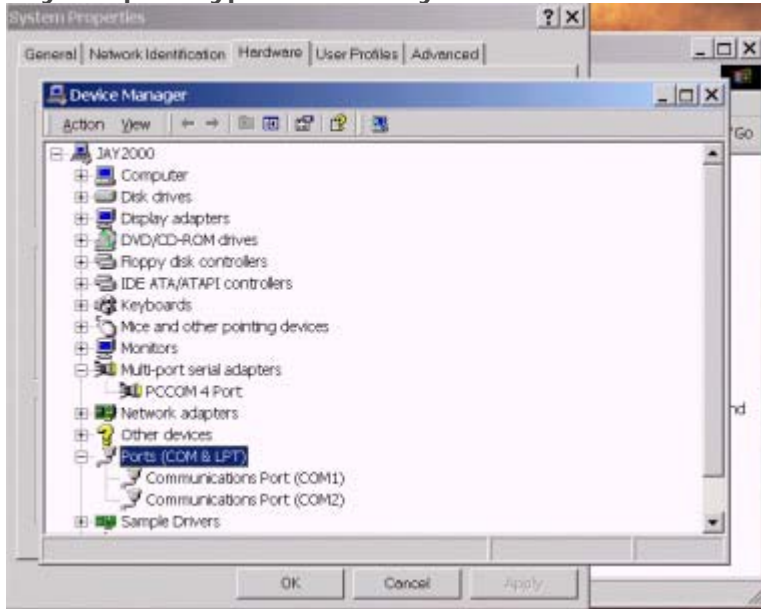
System Properties
?
General | Network Identification | Hardware | User Profiles | Advanced

Device Manager
Action View

JAY2000
Computer
Disk drives
Display adapters
DVD/CD-ROM drives
Floppy disk controllers
IDE ATA/ATAPI controllers
Keyboards
Mice and other pointing devices
Monitors
Multi-port serial adapters
PCCOM 4 Port
Network adapters
Other devices
Ports (COM & LPT)
Communications Port (COM1)
Communications Port (COM2)
Sample Drivers

OK
Cancel
Apply

Go
nd